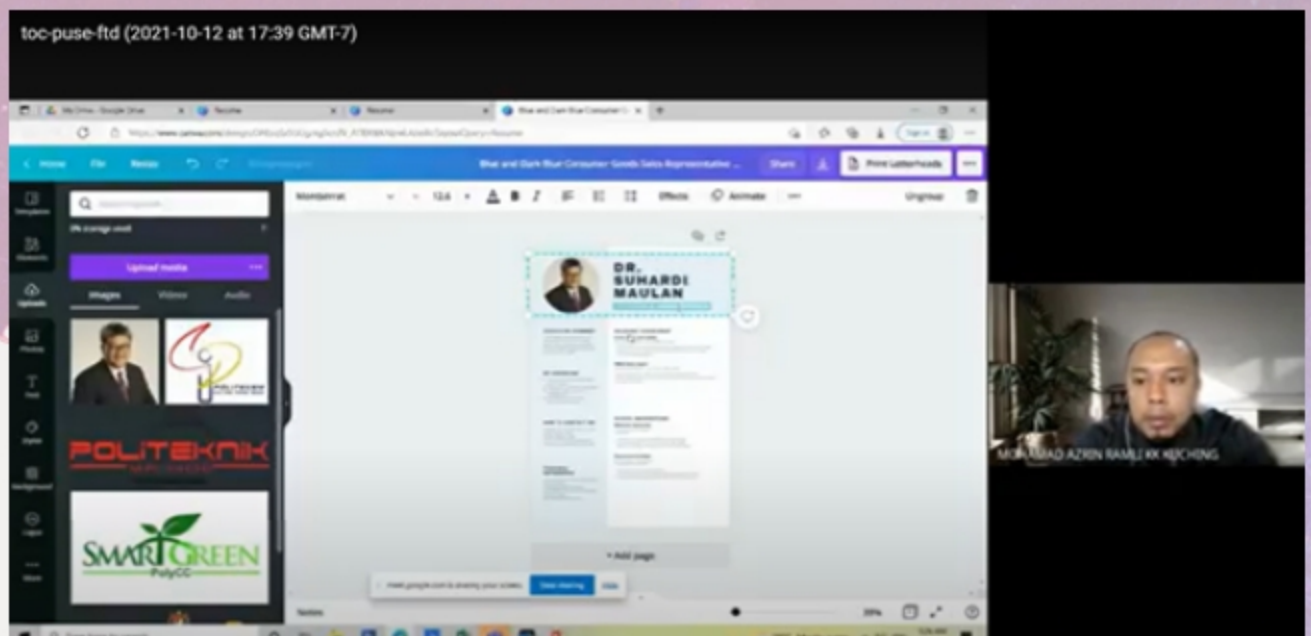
toc-puse-ftd (2021-10-12 at 17:39 GMT-7)

My Drive - Google Drive
Resume
Resume
Blue and Dark Blue Consumer Goods

Home
File
Resize

Blue and Dark Blue Consumer Goods Sales Representative ...
Share
Print Letterheads

Montserrat
12.6
Effects
Animate
Ungroup

Upload media
Images
Videos
Audio

POLITEKNIK

SMARTGREEN
PolyCC

DR.
SUHARDI
MAULAN

+ Add page

meet.google.com is sharing your screen.
Stop sharing
Hide

Notes
35%

MOHAMAD AZRIN RAMLI KK KUCHING